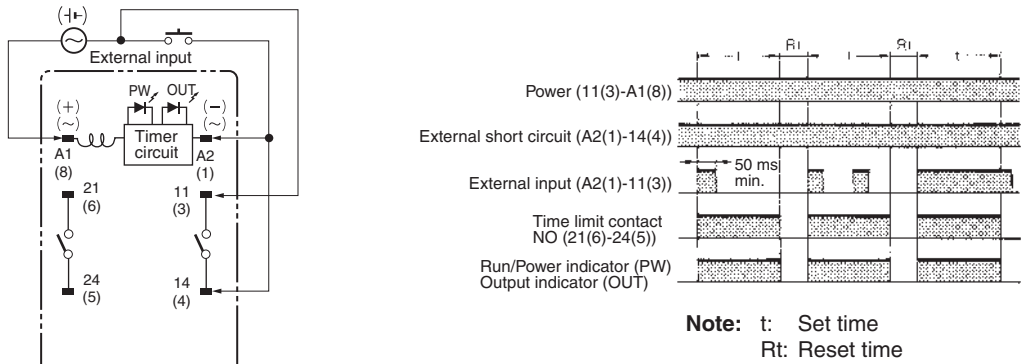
(+)
External input
PW OUT
(+)
(~)
(−)
(~)
Timer circuit
A1
(8)
A2
(1)
21
(6)
11
(3)
24
(5)
14
(4)

t Rt t Rt t

Power (11(3)-A1(8))
External short circuit (A2(1)-14(4))
50 ms min.
External input (A2(1)-11(3))
Time limit contact NO (21(6)-24(5))
Run/Power indicator (PW)
Output indicator (OUT)

**Note:** t: Set time
Rt: Reset time